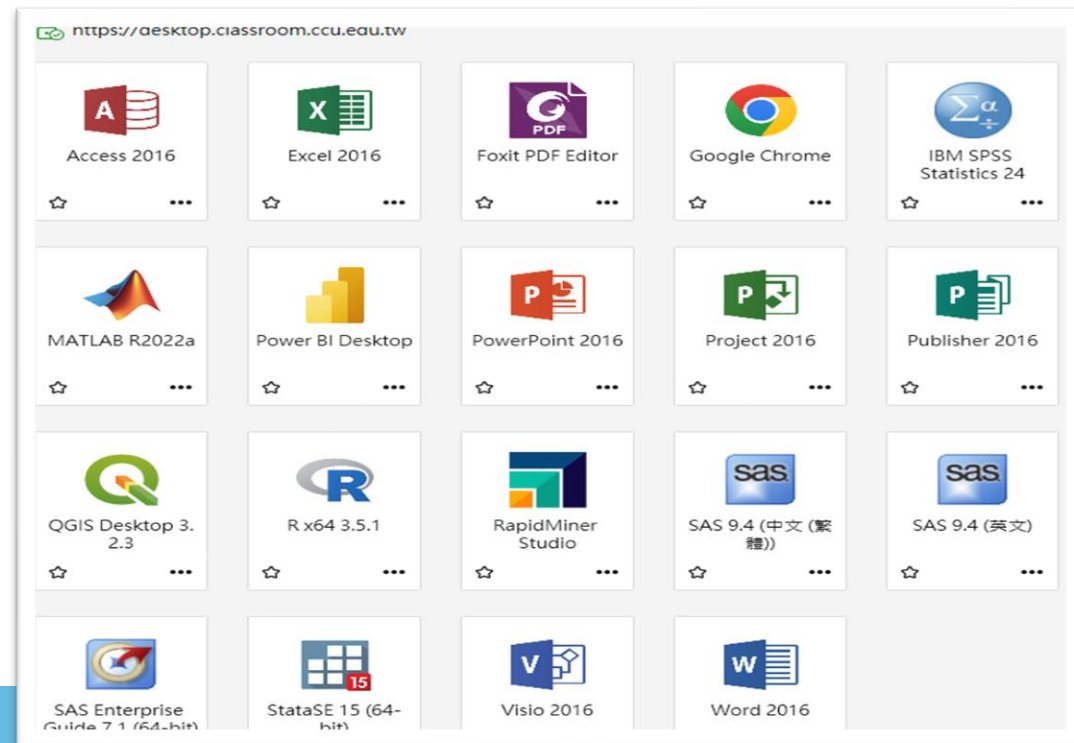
https://desktop.classroom.ccu.edu.tw

A
Access 2016

X
Excel 2016

PDF
Foxit PDF Editor

Google Chrome

$\Sigma\alpha$
IBM SPSS Statistics 24

MATLAB R2022a

Power BI Desktop

P
PowerPoint 2016

P
Project 2016

P
Publisher 2016

QGIS Desktop 3. 2.3

R
R x64 3.5.1

RapidMiner Studio

sas
SAS 9.4 (中文 (繁體))

sas
SAS 9.4 (英文)

SAS Enterprise Guide 7.1 (64-bit)

15
StataSE 15 (64-bit)

V
Visio 2016

W
Word 2016